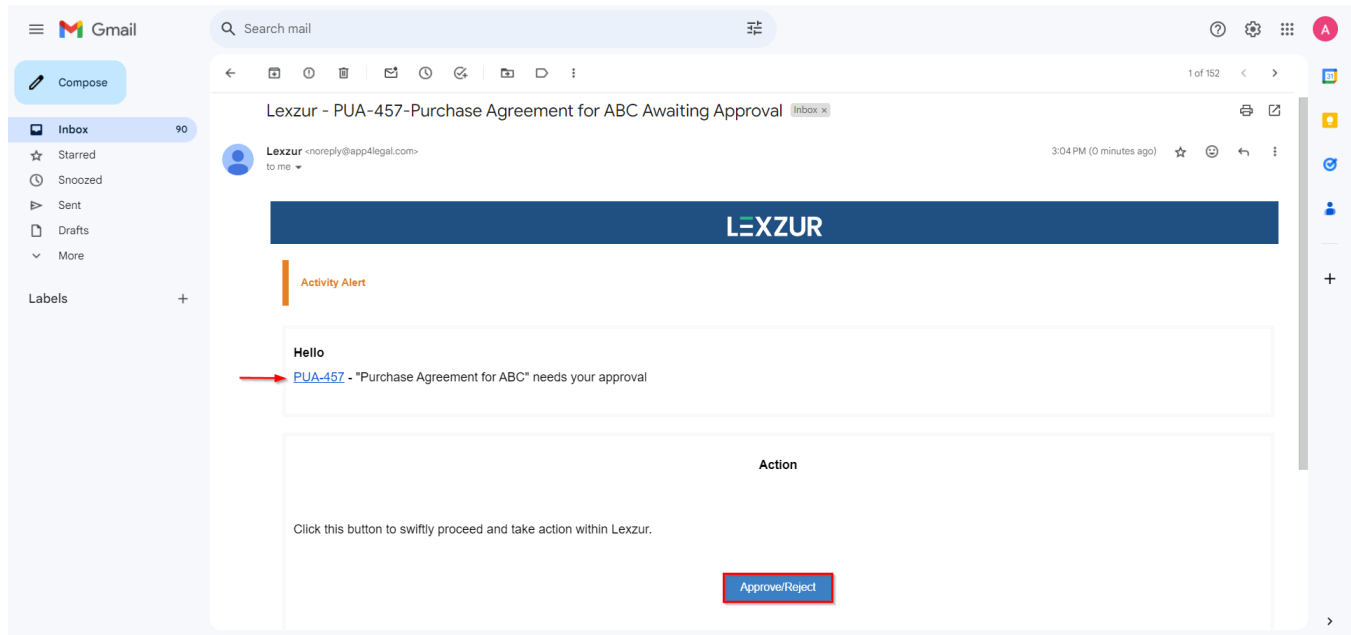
Gmail

Search mail

Compose

Inbox 90
Starred
Snoozed
Sent
Drafts
More

Labels +

1 of 152

Lexzur - PUA-457-Purchase Agreement for ABC Awaiting Approval Inbox ×

Lexzur <noreply@app4legal.com>
to me

3:04 PM (0 minutes ago)

LEXZUR

Activity Alert

Hello

PUA-457 - "Purchase Agreement for ABC" needs your approval

Action

Click this button to swiftly proceed and take action within Lexzur.

Approve/Reject